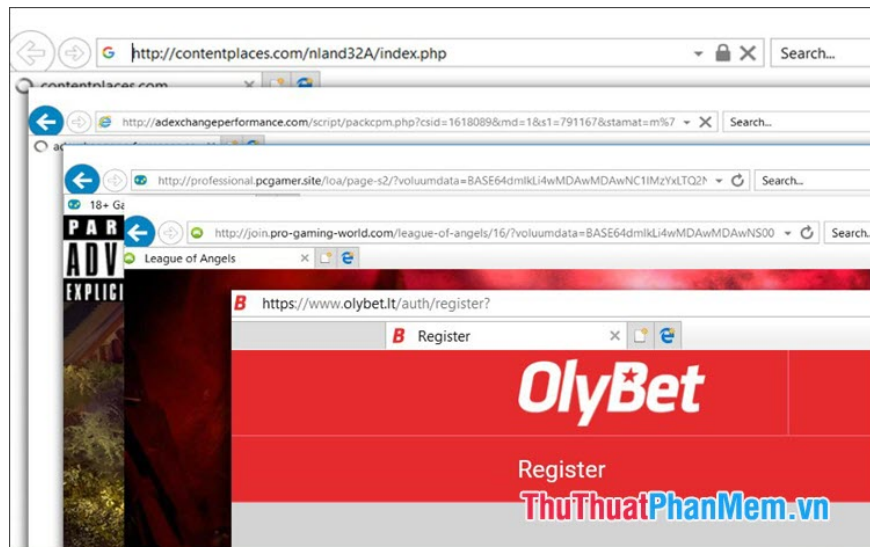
http://contentplaces.com/nland32A/index.php

Search...

contentplaces.com

http://adexchangeperformance.com/script/packcpm.php?csid=1618089&md=1&s1=791167&stamat=m%7

Search...

ad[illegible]

http://professional.pcgamer.site/loa/page-s2/?voluumdata=BASE64dmlkLi4wMDAwMDAwNC1IMzYxLTQ2N

Search...

18+ Ga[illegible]

PAR
ADV
EXPLICI

http://join.pro-gaming-world.com/league-of-angels/16/?voluumdata=BASE64dmlkLi4wMDAwMDAwNS00

Search...

League of Angels

https://www.olybet.lt/auth/register?

Register

OlyBet

Register

ThuThuatPhanMem.vn